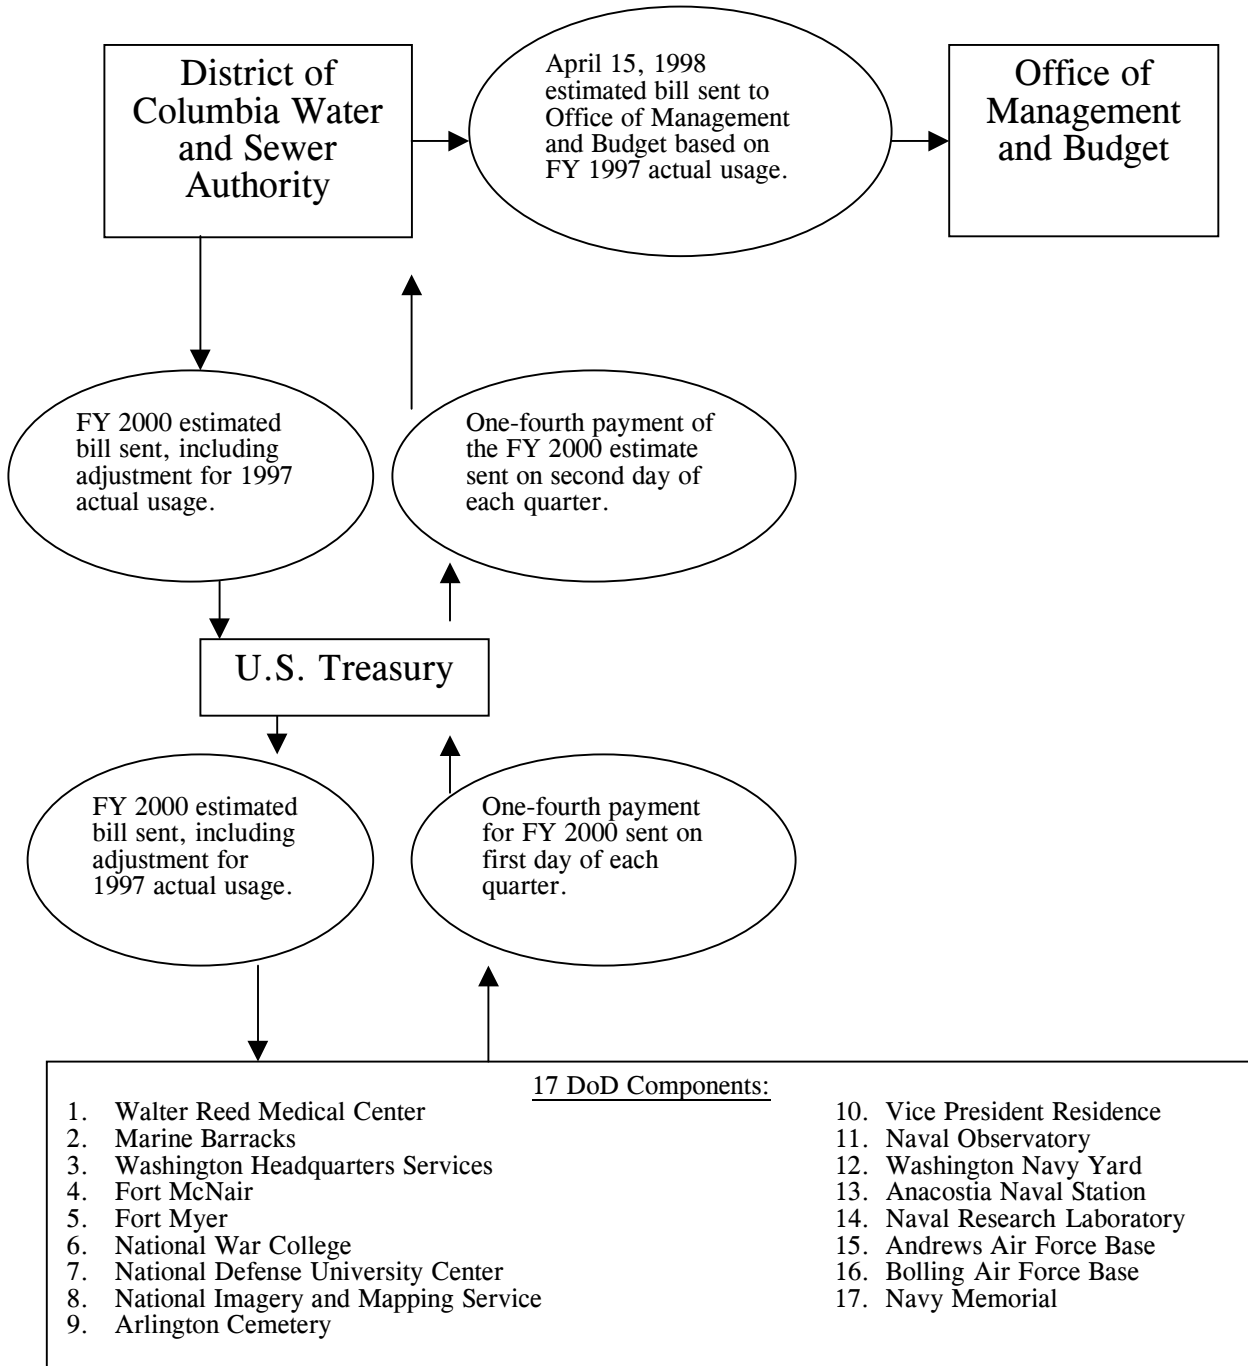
District of Columbia Water and Sewer Authority

April 15, 1998 estimated bill sent to Office of Management and Budget based on FY 1997 actual usage.

Office of Management and Budget

FY 2000 estimated bill sent, including adjustment for 1997 actual usage.

One-fourth payment of the FY 2000 estimate sent on second day of each quarter.

U.S. Treasury

FY 2000 estimated bill sent, including adjustment for 1997 actual usage.

One-fourth payment for FY 2000 sent on first day of each quarter.

17 DoD Components:

1. Walter Reed Medical Center
2. Marine Barracks
3. Washington Headquarters Services
4. Fort McNair
5. Fort Myer
6. National War College
7. National Defense University Center
8. National Imagery and Mapping Service
9. Arlington Cemetery

10. Vice President Residence
11. Naval Observatory
12. Washington Navy Yard
13. Anacostia Naval Station
14. Naval Research Laboratory
15. Andrews Air Force Base
16. Bolling Air Force Base
17. Navy Memorial